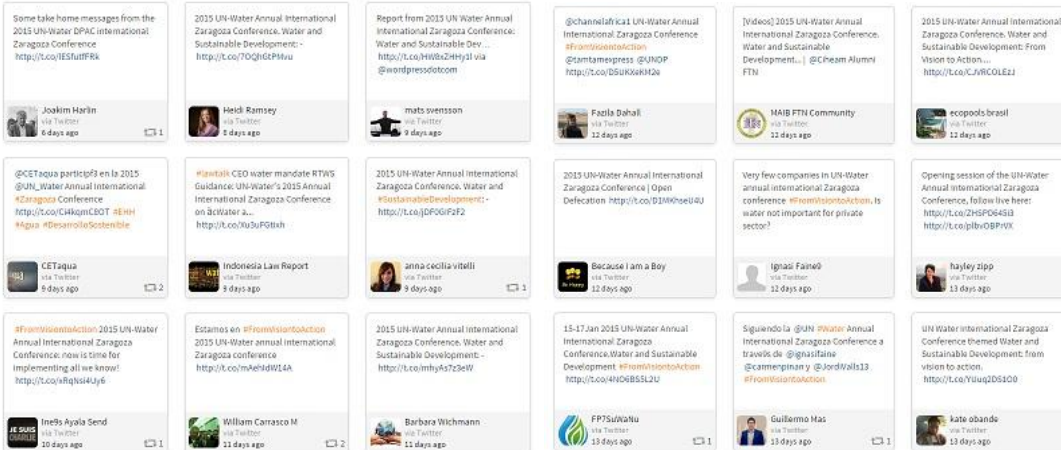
Some take home messages from the 2015 UN-Water DPAC international Zaragoza Conference http://t.co/IESfutfFRk

Joakim Harlin
via Twitter
6 days ago
1

2015 UN-Water Annual International Zaragoza Conference. Water and Sustainable Development: - http://t.co/7OQhGtPMvu

Heidi Ramsey
via Twitter
8 days ago

Report from 2015 UN-Water Annual International Zaragoza Conference: Water and Sustainable Dev ... http://t.co/HWBxZHHy1l via @wordpressdotcom

mats svensson
via Twitter
9 days ago

@channelafrica1 UN-Water Annual International Zaragoza Conference #FromVisiontoAction @tamtamexpress @UNOP http://t.co/DSUKXeKM2e

Fazila Dahali
via Twitter
12 days ago

[Videos] 2015 UN-Water Annual International Zaragoza Conference. Water and Sustainable Development... | @CPeam Alumni FTN

MAIB FTN Community
via Twitter
11 days ago

2015 UN-Water Annual International Zaragoza Conference. Water and Sustainable Development: From Vision to Action... http://t.co/CJVRCOLEzJ

ecopools brasil
via Twitter
12 days ago

@CETaqua participa en la 2015 @UN_Water Annual International #Zaragoza Conference http://t.co/CHkqmCBOT #EHH #Agua #DesarrolloSostenible

CETaqua
via Twitter
9 days ago
2

#lawtalk CEO water mandate RTWS Guidance: UN-Water's 2015 Annual International Zaragoza Conference on ā€œWater a... http://t.co/Xu3uFGtlxh

Indonesia Law Report
via Twitter
9 days ago

2015 UN-Water Annual International Zaragoza Conference. Water and #SustainableDevelopment: - http://t.co/jDF0GiF2F2

anna cecilia vitelli
via Twitter
9 days ago
1

2015 UN-Water Annual International Zaragoza Conference | Open Defecation http://t.co/D1MKhseU4U

Because I am a Boy
via Twitter
12 days ago

Very few companies in UN-Water Annual International Zaragoza conference #FromVisiontoAction. Is water not important for private sector?

Ignasi Faine0
via Twitter
12 days ago

Opening session of the UN-Water Annual International Zaragoza Conference, follow live here: http://t.co/ZHSPO645i3 http://t.co/pIbvOBPrVX

hayley zipp
via Twitter
13 days ago

#FromVisiontoAction 2015 UN-Water Annual International Zaragoza Conference: now is time for implementing all we know! http://t.co/sRqNsi4Uy6

Ine9s Ayala Send
via Twitter
10 days ago
1

Estamos en #FromVisiontoAction 2015 UN-Water annual international Zaragoza conference http://t.co/mAehNdW14A

William Carrasco M
via Twitter
11 days ago
2

2015 UN-Water Annual International Zaragoza Conference. Water and Sustainable Development: - http://t.co/mhyAs7z3eW

Barbara Wichmann
via Twitter
11 days ago

15-17 Jan 2015 UN-Water Annual International Zaragoza Conference.Water and Sustainable Development #FromVisiontoAction http://t.co/4ND6BS5L2U

FP7SuWaNu
via Twitter
13 days ago
1

Siguiendo la @UN #Water Annual International Zaragoza Conference a través de @ignasifaine @carmenpinan y @JordiValls13 #FromVisiontoAction

Guillermo Mas
via Twitter
13 days ago
1

UN Water International Zaragoza Conference themed Water and Sustainable Development: from vision to action. http://t.co/Yuuq2DS1O0

kate obande
via Twitter
13 days ago